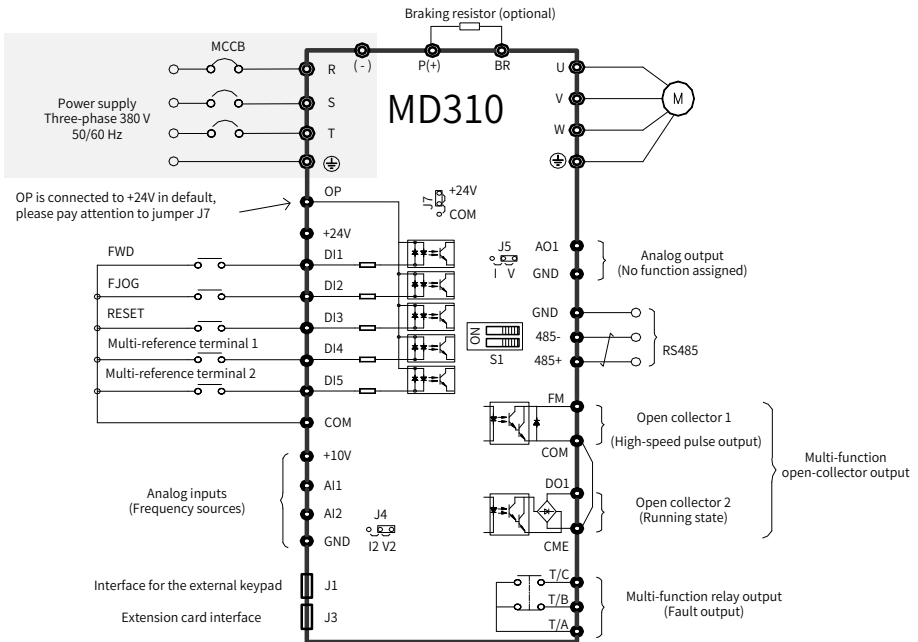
Braking resistor (optional)

MCCB

R

( - )

P(+)

BR

U

Power supply
Three-phase 380 V
50/60 Hz

S

MD310

V

M

T

W

⏚

⏚

OP is connected to +24V in default, please pay attention to jumper J7

OP

J7

+24V

COM

+24V

FWD

DI1

J5

I V

AO1

GND

Analog output
(No function assigned)

FJOG

DI2

RESET

DI3

GND

ON

485-

RS485

Multi-reference terminal 1

DI4

S1

485+

Multi-reference terminal 2

DI5

FM

Open collector 1

COM

(High-speed pulse output)

COM

Multi-function
open-collector output

+10V

AI1

DO1

Analog inputs
(Frequency sources)

J4

Open collector 2
(Running state)

AI2

I2 V2

GND

CME

Interface for the external keypad

J1

T/C

T/B

Multi-function relay output
(Fault output)

Extension card interface

J3

T/A